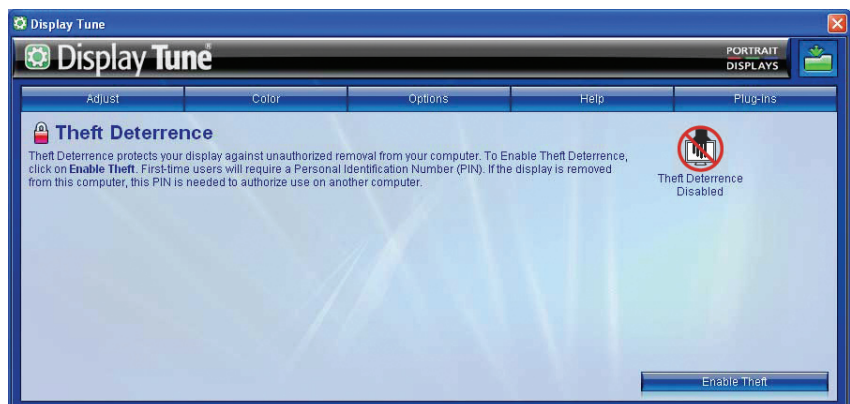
Display Tune

Display Tune®

PORTRAIT DISPLAYS

Adjust | Color | Options | Help | Plug-ins

Theft Deterrence

Theft Deterrence protects your display against unauthorized removal from your computer. To Enable Theft Deterrence, click on **Enable Theft**. First-time users will require a Personal Identification Number (PIN). If the display is removed from this computer, this PIN is needed to authorize use on another computer.

Theft Deterrence Disabled

Enable Theft